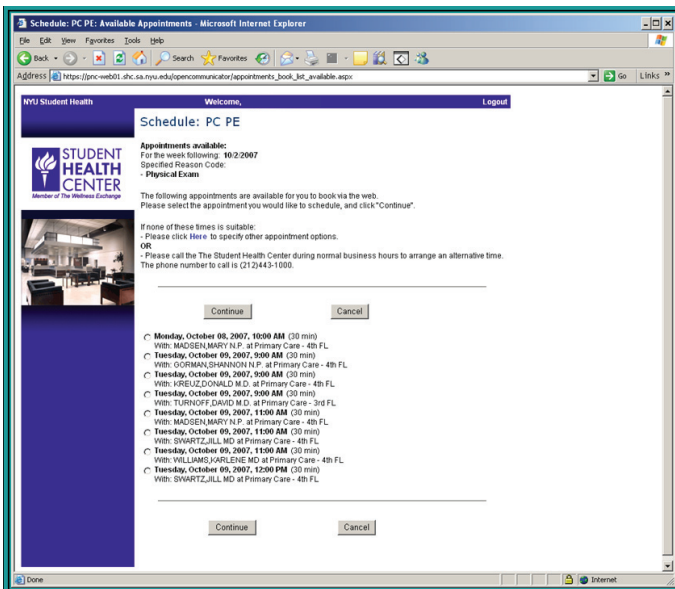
Schedule: PC PE: Available Appointments - Microsoft Internet Explorer

File Edit View Favorites Tools Help

Back Search Favorites

Address https://pnc-web01.shc.sa.nyu.edu/opencommunicator/appointments_book_list_available.aspx Go Links »

NYU Student Health Welcome, Logout

STUDENT HEALTH CENTER
Member of The Wellness Exchange

Schedule: PC PE

Appointments available:
For the week following: 10/2/2007
Specified Reason Code:
- Physical Exam

The following appointments are available for you to book via the web.
Please select the appointment you would like to schedule, and click "Continue".

If none of these times is suitable:
- Please click Here to specify other appointment options.
OR
- Please call the The Student Health Center during normal business hours to arrange an alternative time.
The phone number to call is (212)443-1000.

Continue Cancel

Monday, October 08, 2007, 10:00 AM (30 min)
With: MADSEN,MARY N.P. at Primary Care - 4th FL
Tuesday, October 09, 2007, 9:00 AM (30 min)
With: GORMAN,SHANNON N.P. at Primary Care - 4th FL
Tuesday, October 09, 2007, 9:00 AM (30 min)
With: KREUZ,DONALD M.D. at Primary Care - 4th FL
Tuesday, October 09, 2007, 9:00 AM (30 min)
With: TURNOFF,DAVID M.D. at Primary Care - 3rd FL
Tuesday, October 09, 2007, 11:00 AM (30 min)
With: MADSEN,MARY N.P. at Primary Care - 4th FL
Tuesday, October 09, 2007, 11:00 AM (30 min)
With: SWARTZ,JILL MD at Primary Care - 4th FL
Tuesday, October 09, 2007, 11:00 AM (30 min)
With: WILLIAMS,KARLENE MD at Primary Care - 4th FL
Tuesday, October 09, 2007, 12:00 PM (30 min)
With: SWARTZ,JILL MD at Primary Care - 4th FL

Continue Cancel

Done Internet